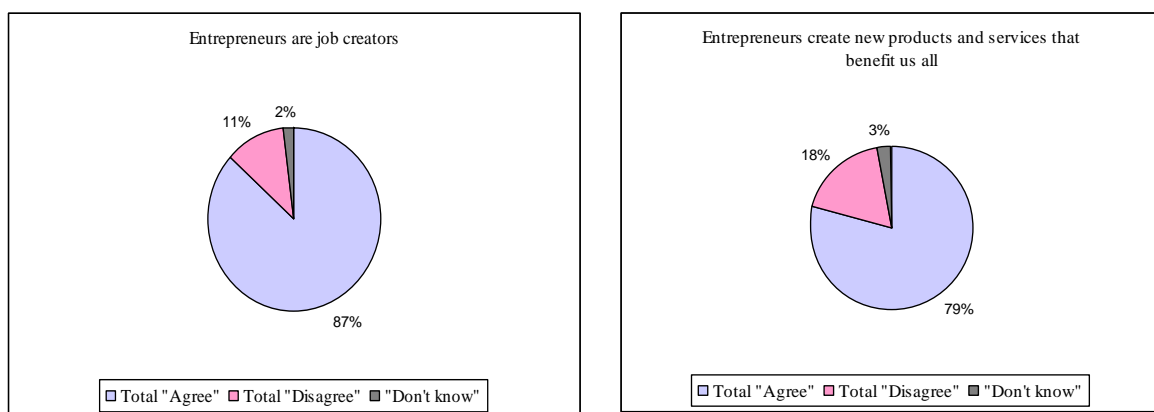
Entrepreneurs are job creators

11%

2%

87%

Total "Agree" Total "Disagree" "Don't know"

Entrepreneurs create new products and services that benefit us all

3%

18%

79%

Total "Agree" Total "Disagree" "Don't know"